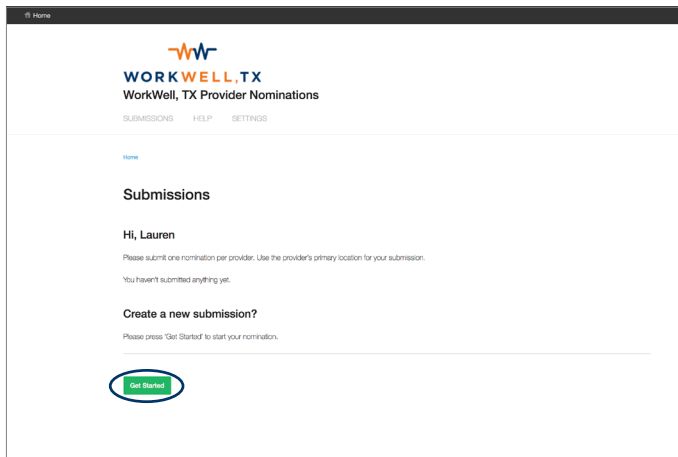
Home

WORKWELL,TX
WorkWell, TX Provider Nominations

SUBMISSIONS HELP SETTINGS

Home

Submissions

Hi, Lauren

Please submit one nomination per provider. Use the provider's primary location for your submission.

You haven't submitted anything yet.

Create a new submission?

Please press 'Get Started' to start your nomination.

Get Started